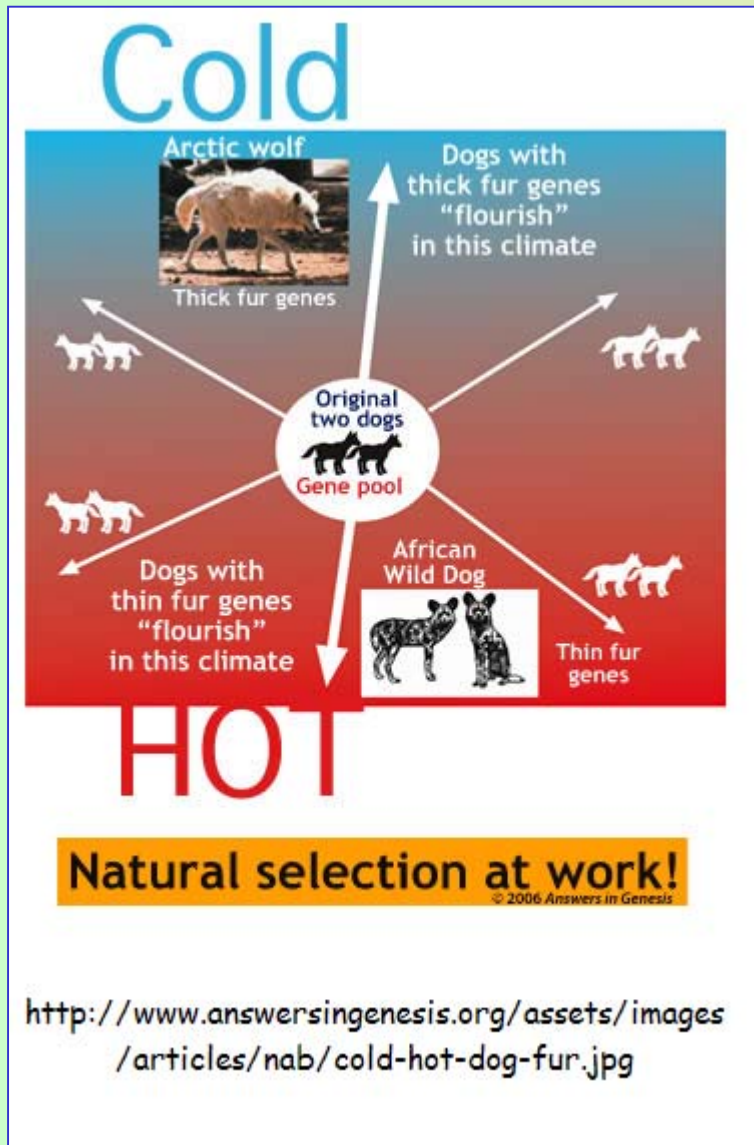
Cold

Arctic wolf

Thick fur genes

Dogs with thick fur genes "flourish" in this climate

Original two dogs

Gene pool

Dogs with thin fur genes "flourish" in this climate

African Wild Dog

Thin fur genes

HOT

Natural selection at work!

© 2006 Answers in Genesis

http://www.answersingenesis.org/assets/images/articles/nab/cold-hot-dog-fur.jpg